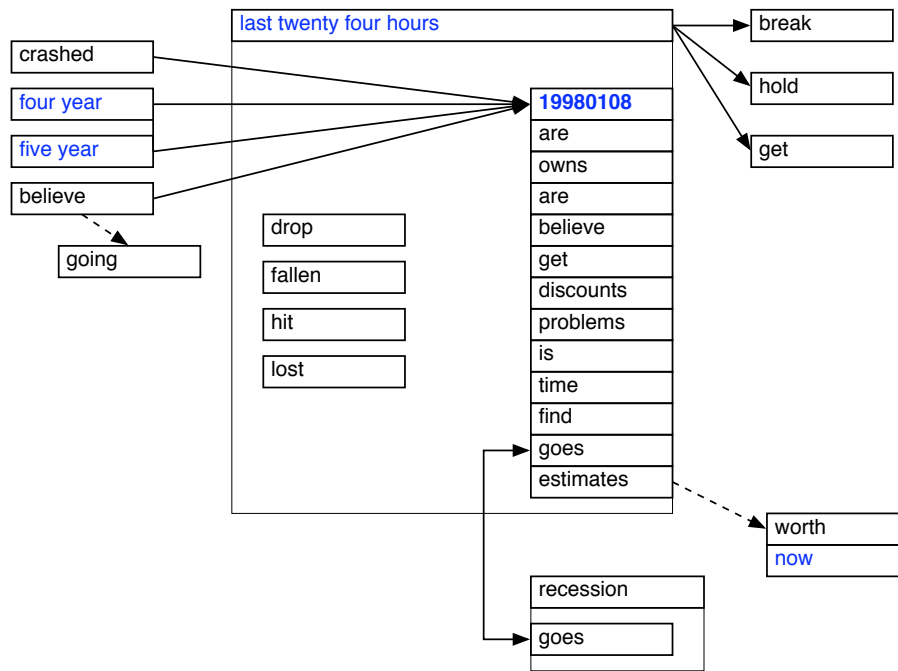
last twenty four hours

break

hold

get

crashed

four year

five year

believe

going

19980108
are
owns
are
believe
get
discounts
problems
is
time
find
goes
estimates

drop

fallen

hit

lost

worth
now

recession
goes